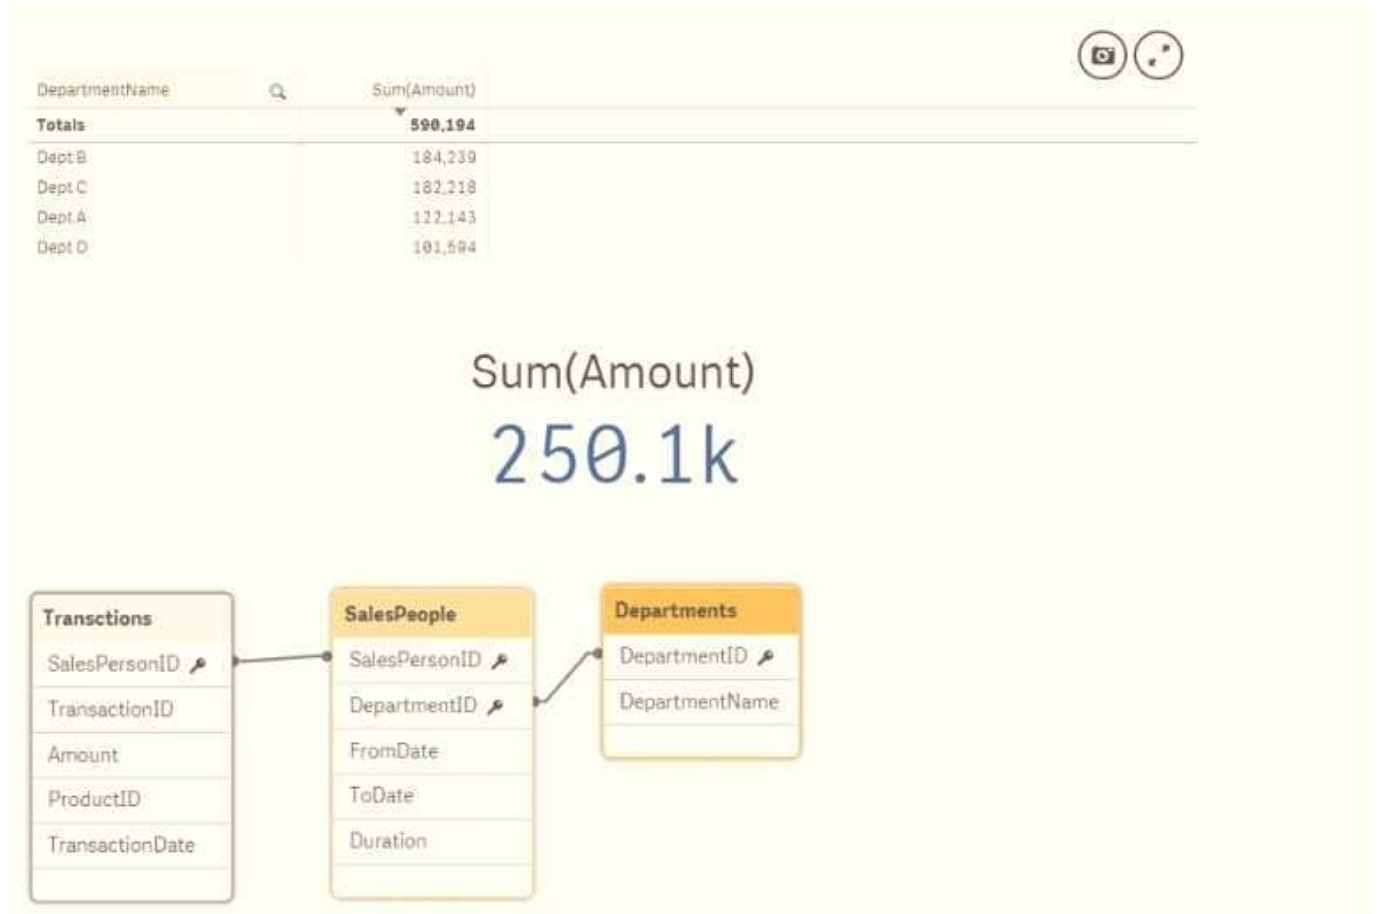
| DepartmentName | Sum(Amount) |
|---|---|
| Totals | 590,194 |
| Dept B | 184,239 |
| Dept C | 182,218 |
| Dept A | 122,143 |
| Dept D | 101,594 |

Sum(Amount)

250.1k

Transctions
SalesPersonID
TransactionID
Amount
ProductID
TransactionDate

SalesPeople
SalesPersonID
DepartmentID
FromDate
ToDate
Duration

Departments
DepartmentID
DepartmentName